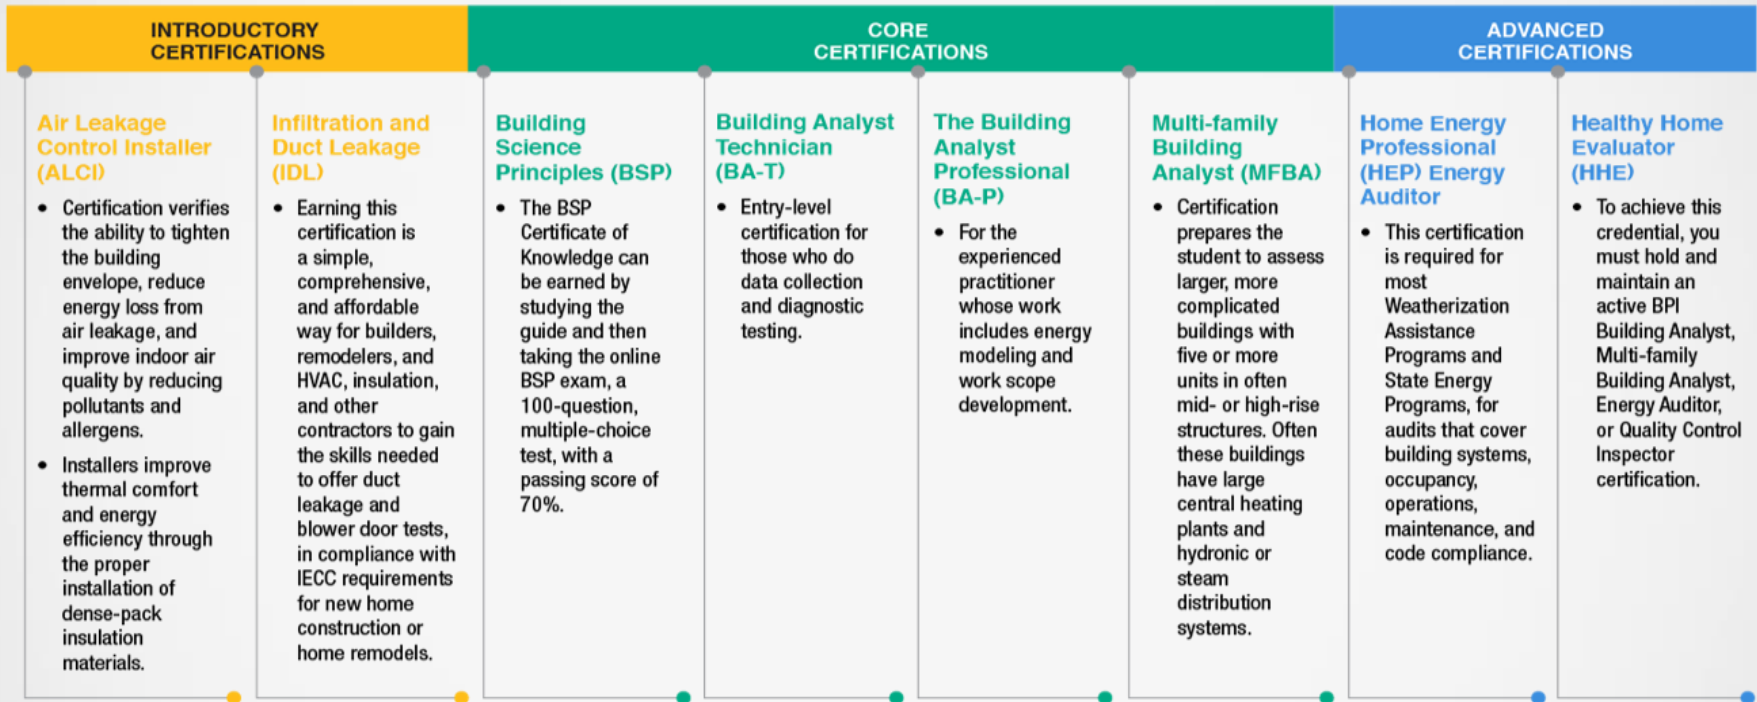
INTRODUCTORY CERTIFICATIONS

CORE CERTIFICATIONS

ADVANCED CERTIFICATIONS

Air Leakage Control Installer (ALCI)

- Certification verifies the ability to tighten the building envelope, reduce energy loss from air leakage, and improve indoor air quality by reducing pollutants and allergens.
- Installers improve thermal comfort and energy efficiency through the proper installation of dense-pack insulation materials.

Infiltration and Duct Leakage (IDL)

- Earning this certification is a simple, comprehensive, and affordable way for builders, remodelers, and HVAC, insulation, and other contractors to gain the skills needed to offer duct leakage and blower door tests, in compliance with IECC requirements for new home construction or home remodels.

Building Science Principles (BSP)

- The BSP Certificate of Knowledge can be earned by studying the guide and then taking the online BSP exam, a 100-question, multiple-choice test, with a passing score of 70%.

Building Analyst Technician (BA-T)

- Entry-level certification for those who do data collection and diagnostic testing.

The Building Analyst Professional (BA-P)

- For the experienced practitioner whose work includes energy modeling and work scope development.

Multi-family Building Analyst (MFBA)

- Certification prepares the student to assess larger, more complicated buildings with five or more units in often mid- or high-rise structures. Often these buildings have large central heating plants and hydronic or steam distribution systems.

Home Energy Professional (HEP) Energy Auditor

- This certification is required for most Weatherization Assistance Programs and State Energy Programs, for audits that cover building systems, occupancy, operations, maintenance, and code compliance.

Healthy Home Evaluator (HHE)

- To achieve this credential, you must hold and maintain an active BPI Building Analyst, Multi-family Building Analyst, Energy Auditor, or Quality Control Inspector certification.